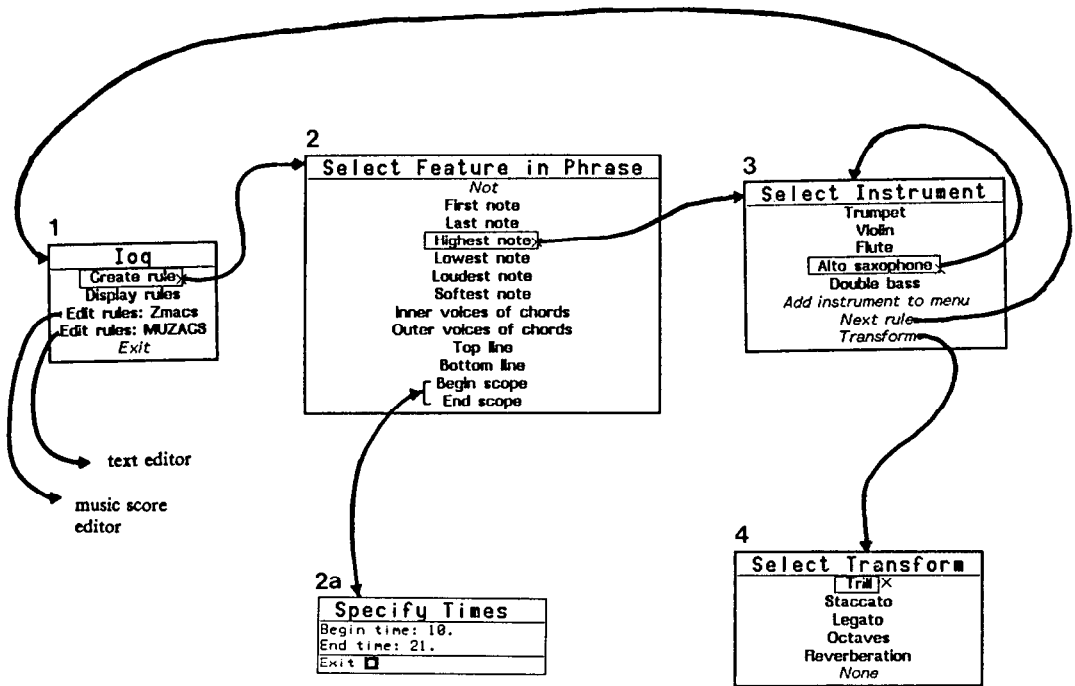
1

Ioq
Create rule
Display rules
Edit rules: Zmacs
Edit rules: MUZACS
Exit

text editor

music score editor

2

Select Feature in Phrase
Not
First note
Last note
Highest note
Lowest note
Loudest note
Softest note
Inner voices of chords
Outer voices of chords
Top line
Bottom line
Begin scope
End scope

2a

Specify Times
Begin time: 10.
End time: 21.
Exit

3

Select Instrument
Trumpet
Violin
Flute
Alto saxophone
Double bass
Add instrument to menu
Next rule
Transform

4

Select Transform
Trill
Staccato
Legato
Octaves
Reverberation
None